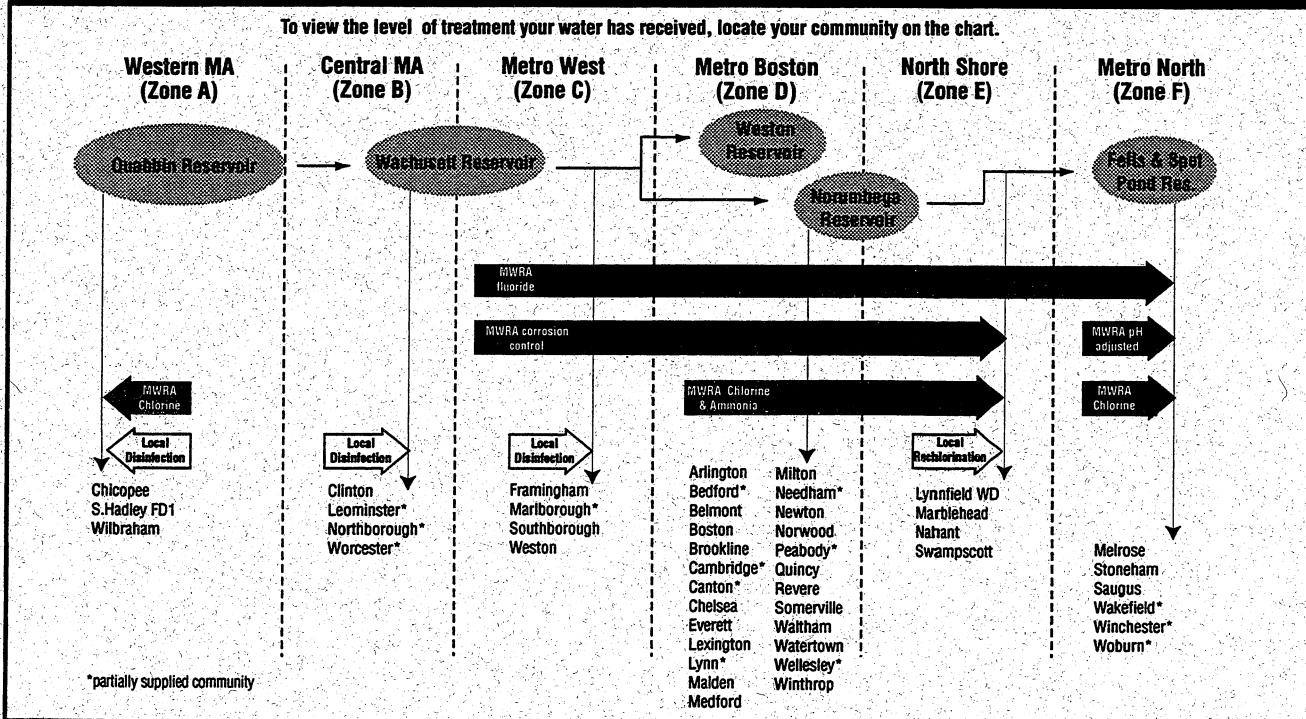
To view the level of treatment your water has received, locate your community on the chart.

Western MA (Zone A)

Central MA (Zone B)

Metro West (Zone C)

Metro Boston (Zone D)

North Shore (Zone E)

Metro North (Zone F)

Quabbin Reservoir

Wachusett Reservoir

Weston Reservoir

Norumbega Reservoir

Fells & Spot Pond Res.

MWRA fluoride

MWRA corrosion control

MWRA pH adjusted

MWRA Chlorine

MWRA Chlorine & Ammonia

MWRA Chlorine

Local Disinfection

Local Disinfection

Local Disinfection

Local Rechlorination

Chicopee
S.Hadley FD1
Wilbraham

Clinton
Leominster*
Northborough*
Worcester*

Framingham
Marlborough*
Southborough
Weston

Arlington
Bedford*
Belmont
Boston
Brookline
Cambridge*
Canton*
Chelsea
Everett
Lexington
Lynn*
Malden
Medford

Milton
Needham*
Newton
Norwood
Peabody*
Quincy
Revere
Somerville
Waltham
Watertown
Wellesley*
Winthrop

Lynnfield WD
Marblehead
Nahant
Swampscott

Melrose
Stoneham
Saugus
Wakefield*
Winchester*
Woburn*

*partially supplied community